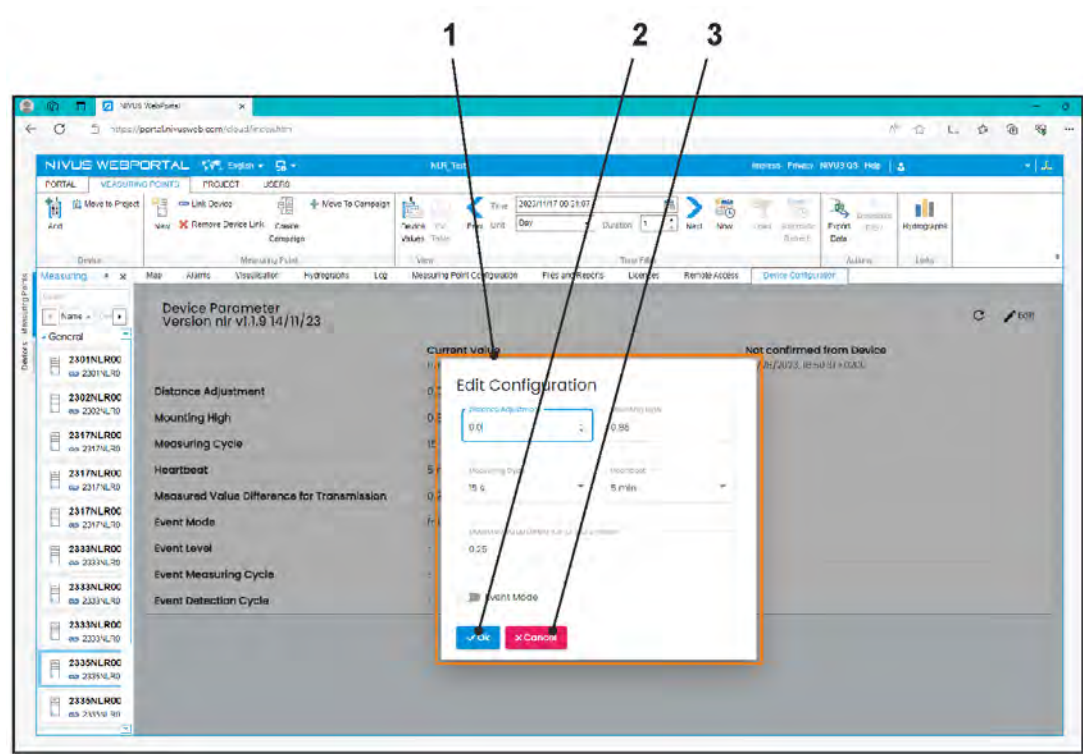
1
2
3

NIVUS WebPortal
https://portal.niwusweb.com/cloud/

NIVUS WEBPORTAL English
NLR_Test
Impress Privacy NIVUS GS Help

PORTAL MEASURING POINTS PROJECT USERS

Add
Move to Project
Device
View
Link Device
Remove Device Link
Create Campaign
Move To Campaign
Measuring Point
Switch Values
CSV Table
View
Prev
Time
2023/11/17 00:21:07
Unit
Day
Duration 1
Next
Now
Time Filter
Export Data
Actions
Hydrographs
Links

Measuring
Map Alarms Visualisation Hydrographs Log Measuring Point Configuration Files and Reports Licences Remote Access Device Configuration

Name
General
2301NLR00
2301NLR0
2302NLR00
2302NLR0
2317NLR00
2317NLR0
2317NLR00
2317NLR0
2317NLR00
2317NLR0
2333NLR00
2333NLR0
2333NLR00
2333NLR0
2333NLR00
2333NLR0
2335NLR00
2335NLR0
2335NLR00
2335NLR0

Devices Measuring Points

Device Parameter
Version nlr v1.1.9 14/11/23

Edit

Current Value
Not confirmed from Device

Distance Adjustment
Mounting High
Measuring Cycle
Heartbeat
Measured Value Difference for Transmission
Event Mode
Event Level
Event Measuring Cycle
Event Detection Cycle

Edit Configuration
Distance Adjustment
0.0
Mounting High
0.85
Measuring Cycle
15 s
Heartbeat
5 min
Measured Value Difference for Transmission
0.25
Event Mode
Ok
Cancel